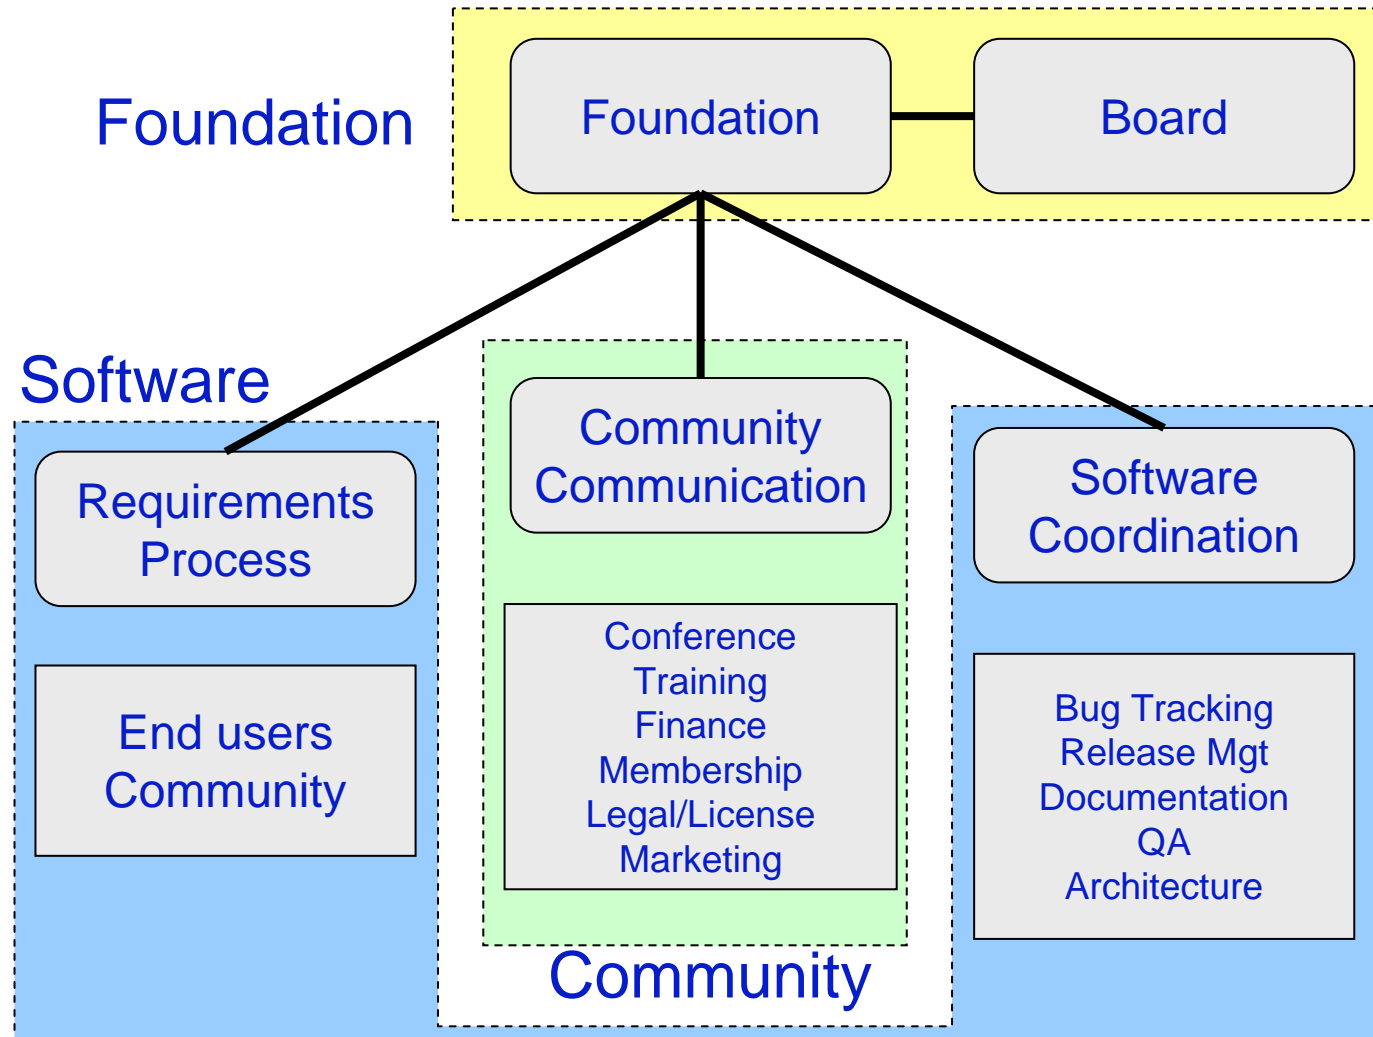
Foundation

Foundation

Board

Software

Requirements Process

End users Community

Community Communication

Conference
Training
Finance
Membership
Legal/License
Marketing

Community

Software Coordination

Bug Tracking
Release Mgt
Documentation
QA
Architecture